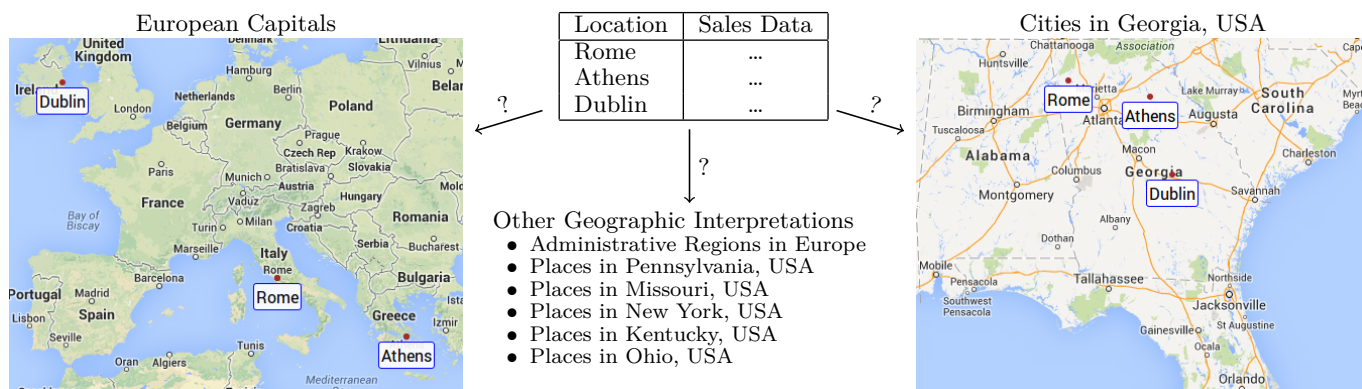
European Capitals

United Kingdom
Irel
Dublin
London
Denmark
Lithuania
Hamburg
Vilnius
Minsk
Netherlands
Berlin
Belar
Poland
Belgium
Germany
Prague
Paris
Czech Rep
Krakow
Munich
Bratislava
Slovakia
Vaduz
Austria
Moldo
France
Bay of Biscay
Turin
Milan
Zagreb
Hungary
Croatia
Romania
Marseille
Serbia
Bucharest
Italy
Rome
Bulgaria
Barcelona
Rome
Portugal
Madrid
Spain
Lisbon
Seville
Greece
Izmir
Tunis
Athens
Oran
Algiers
Mediterranean

| Location | Sales Data |
|---|---|
| Rome | ... |
| Athens | ... |
| Dublin | ... |

?
?
?

Other Geographic Interpretations
• Administrative Regions in Europe
• Places in Pennsylvania, USA
• Places in Missouri, USA
• Places in New York, USA
• Places in Kentucky, USA
• Places in Ohio, USA

Cities in Georgia, USA

Chattanooga
Association
Huntsville
Rome
Marietta
Lake Murray
South Carolina
Birmingham
Atlanta
Athens
Augusta
Tuscaloosa
Alabama
Macon
Charleston
Columbus
Georgia
Montgomery
Dublin
Savannah
Albany
Dothan
Mobile
Pensacola
Tallahassee
Southwest Pensacola
Northside
Jacksonville
St Augustine
Gainesville
Ocala
Orlando